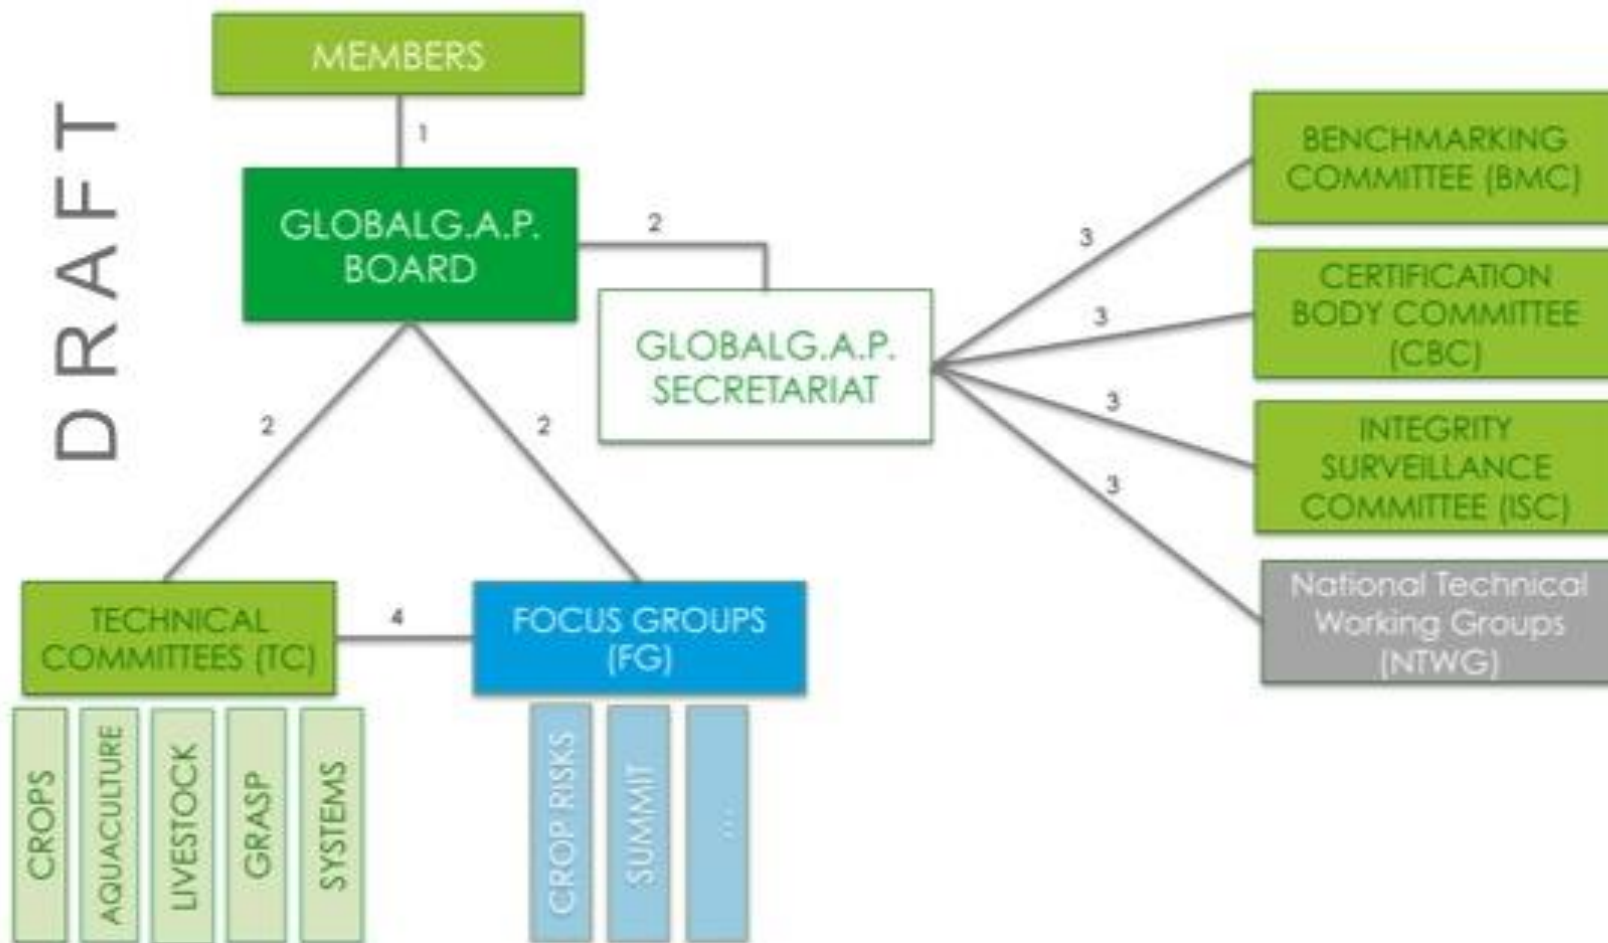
DRAFT

MEMBERS

1

GLOBALG.A.P. BOARD

2

GLOBALG.A.P. SECRETARIAT

3

BENCHMARKING COMMITTEE (BMC)

3

CERTIFICATION BODY COMMITTEE (CBC)

3

INTEGRITY SURVEILLANCE COMMITTEE (ISC)

3

National Technical Working Groups (NTWG)

2

2

TECHNICAL COMMITTEES (TC)

4

FOCUS GROUPS (FG)

CROPS

AQUACULTURE

LIVESTOCK

GRASP

SYSTEMS

CROP RISKS

SUMMIT

...